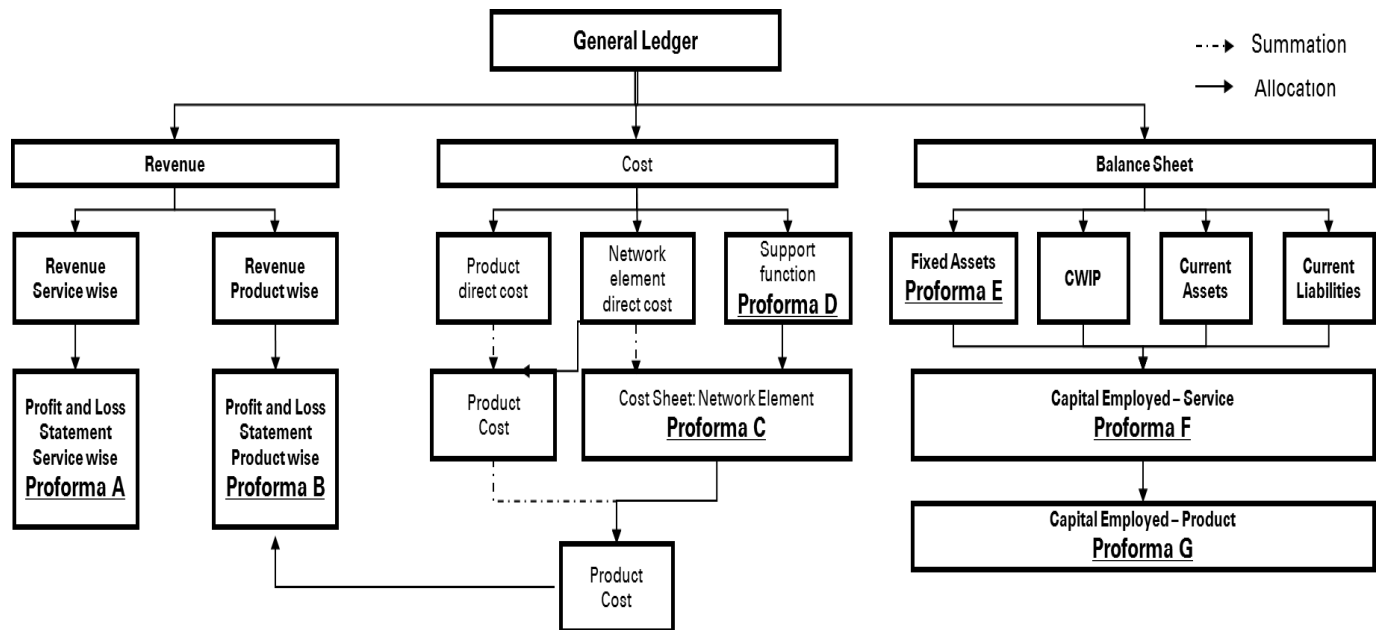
General Ledger

Summation
Allocation

Revenue

Cost

Balance Sheet

Revenue Service wise

Revenue Product wise

Product direct cost

Network element direct cost

Support function
Proforma D

Fixed Assets
Proforma E

CWIP

Current Assets

Current Liabilities

Profit and Loss Statement Service wise
Proforma A

Profit and Loss Statement Product wise
Proforma B

Product Cost

Cost Sheet: Network Element
Proforma C

Capital Employed – Service
Proforma F

Capital Employed – Product
Proforma G

Product Cost